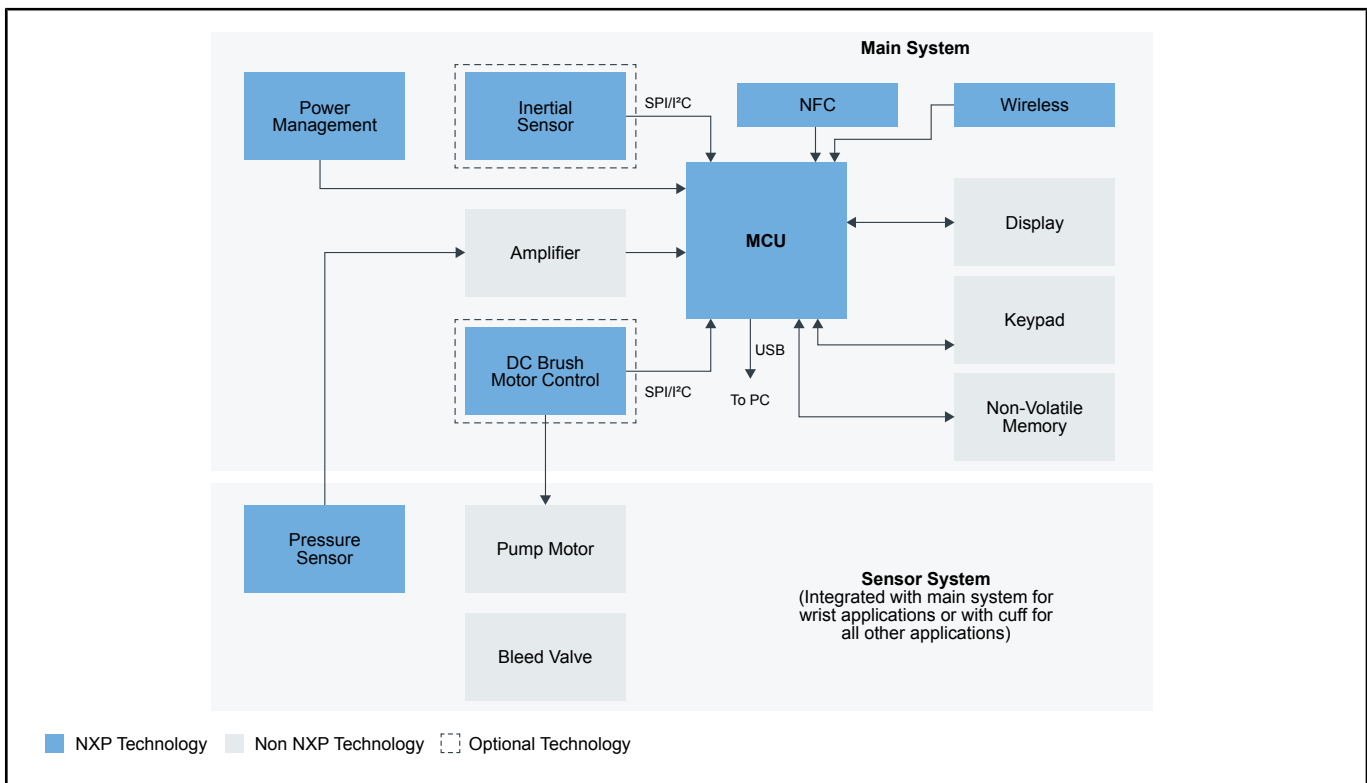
Main System

Power Management

Inertial Sensor

SPI/I²C

NFC

Wireless

MCU

Display

Amplifier

Keypad

DC Brush Motor Control

SPI/I²C

USB

To PC

Non-Volatile Memory

Pressure Sensor

Pump Motor

Sensor System
(Integrated with main system for wrist applications or with cuff for all other applications)

Bleed Valve

NXP Technology Non NXP Technology Optional Technology